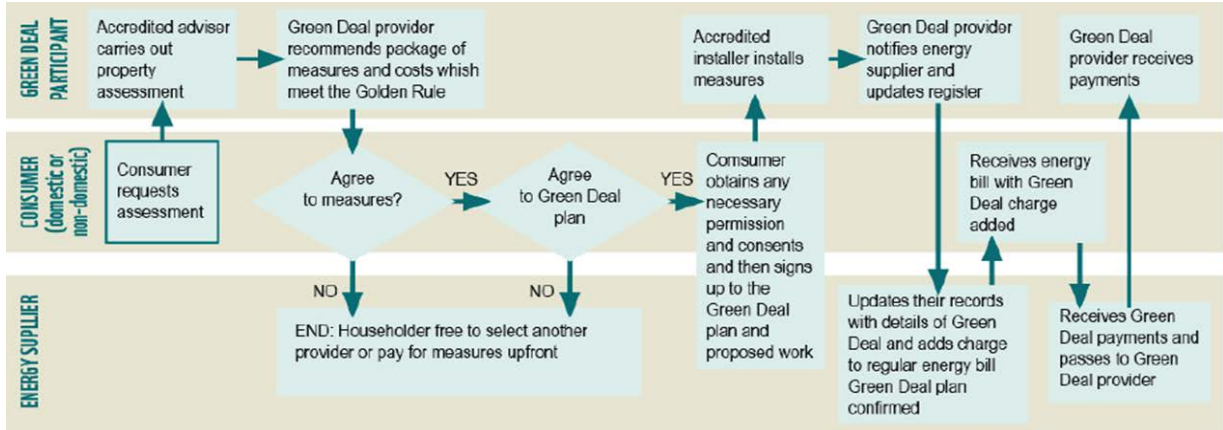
GREEN DEAL PARTICIPANT

CONSUMER (domestic or non-domestic)

ENERGY SUPPLIER

Accredited adviser carries out property assessment

Green Deal provider recommends package of measures and costs whish meet the Golden Rule

Consumer requests assessment

Agree to measures?

YES

Agree to Green Deal plan

YES

NO

NO

END: Householder free to select another provider or pay for measures upfront

Consumer obtains any necessary permission and consents and then signs up to the Green Deal plan and proposed work

Accredited installer installs measures

Green Deal provider notifies energy supplier and updates register

Updates their records with details of Green Deal and adds charge to regular energy bill Green Deal plan confirmed

Receives energy bill with Green Deal charge added

Receives Green Deal payments and passes to Green Deal provider

Green Deal provider receives payments